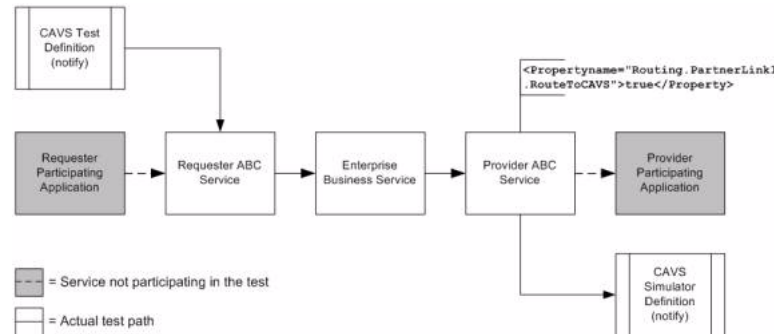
CAVS Test Definition (notify)

<Propertyname="Routing.PartnerLinkI .RouteToCAVS">true</Property>

Requester Participating Application

Requester ABC Service

Enterprise Business Service

Provider ABC Service

Provider Participating Application

= Service not participating in the test

= Actual test path

CAVS Simulator Definition (notify)